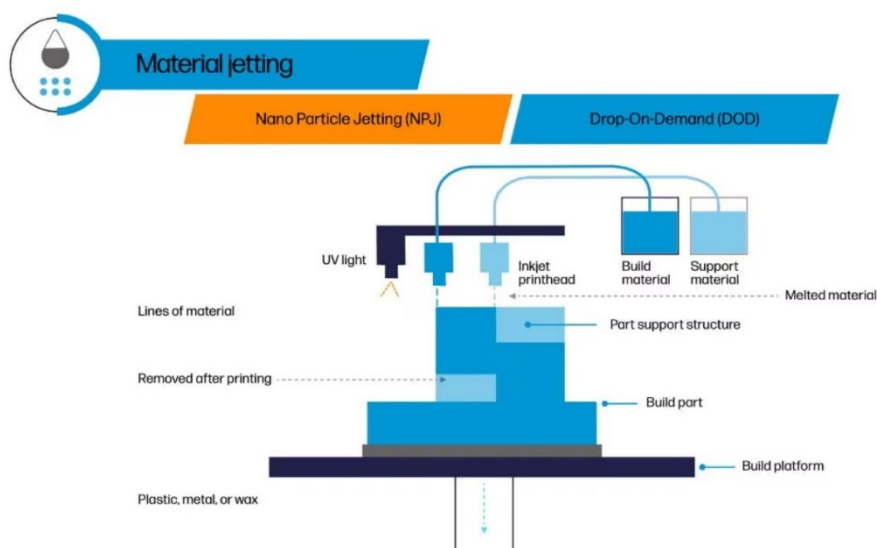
Material jetting

Nano Particle Jetting (NPJ)

Drop-On-Demand (DOD)

UV light

Inkjet printhead

Build material

Support material

Melted material

Lines of material

Part support structure

Removed after printing

Build part

Build platform

Plastic, metal, or wax